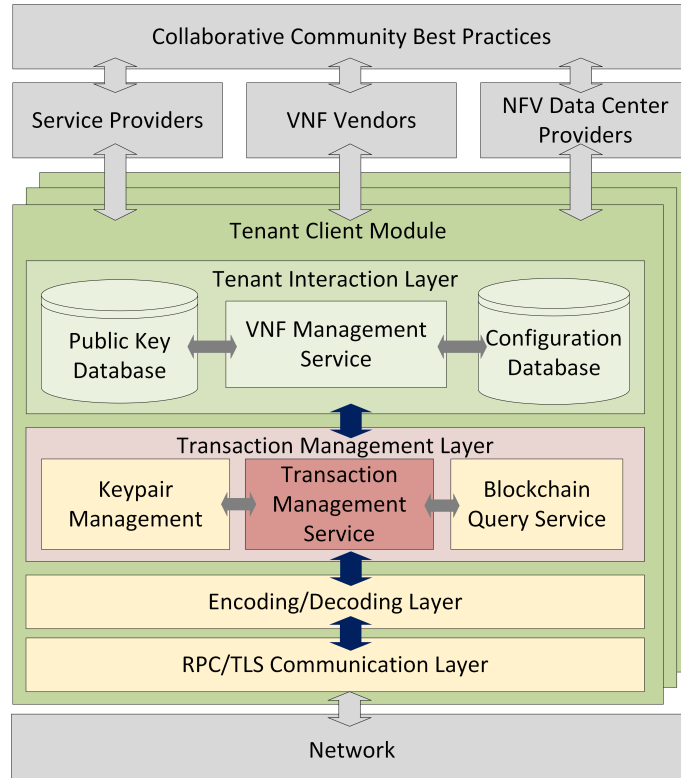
Collaborative Community Best Practices

Service Providers

VNF Vendors

NFV Data Center Providers

Tenant Client Module

Tenant Interaction Layer

Public Key Database

VNF Management Service

Configuration Database

Transaction Management Layer

Keypair Management

Transaction Management Service

Blockchain Query Service

Encoding/Decoding Layer

RPC/TLS Communication Layer

Network